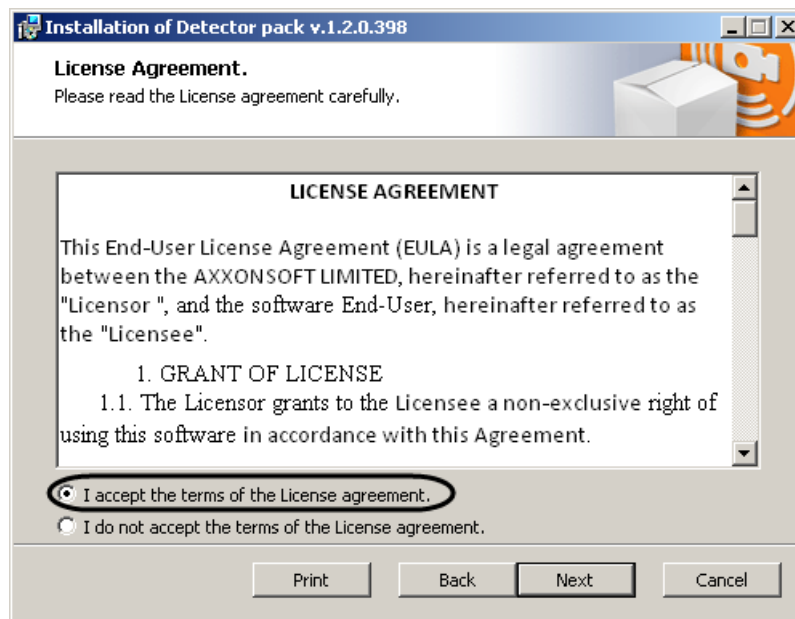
Installation of Detector pack v.1.2.0.398

License Agreement.
Please read the License agreement carefully.

LICENSE AGREEMENT

This End-User License Agreement (EULA) is a legal agreement between the AXXONSOFT LIMITED, hereinafter referred to as the "Licensor ", and the software End-User, hereinafter referred to as the "Licensee".

1. GRANT OF LICENSE

1.1. The Licensor grants to the Licensee a non-exclusive right of using this software in accordance with this Agreement.

I accept the terms of the License agreement.

I do not accept the terms of the License agreement.

Print

Back

Next

Cancel